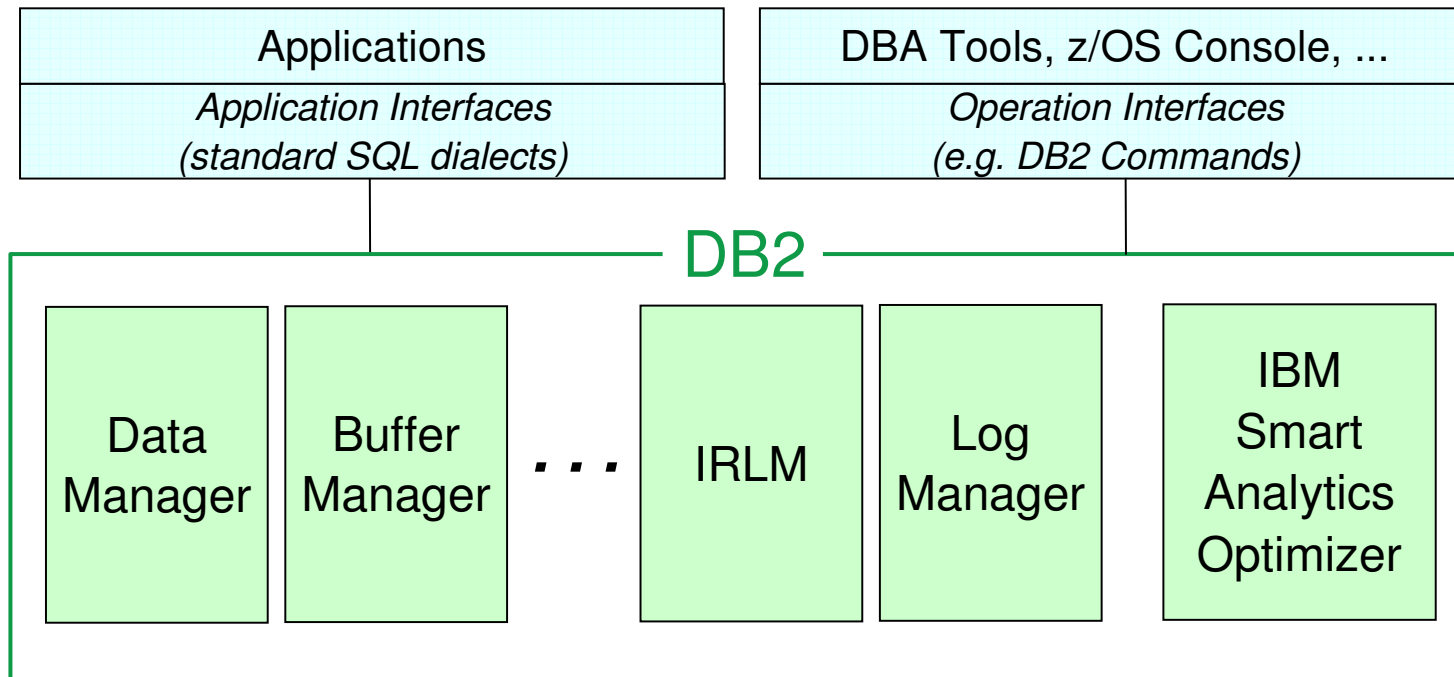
Applications

*Application Interfaces (standard SQL dialects)*

DBA Tools, z/OS Console, ...

*Operation Interfaces (e.g. DB2 Commands)*

DB2

Data Manager

Buffer Manager

. . .

IRLM

Log Manager

IBM Smart Analytics Optimizer